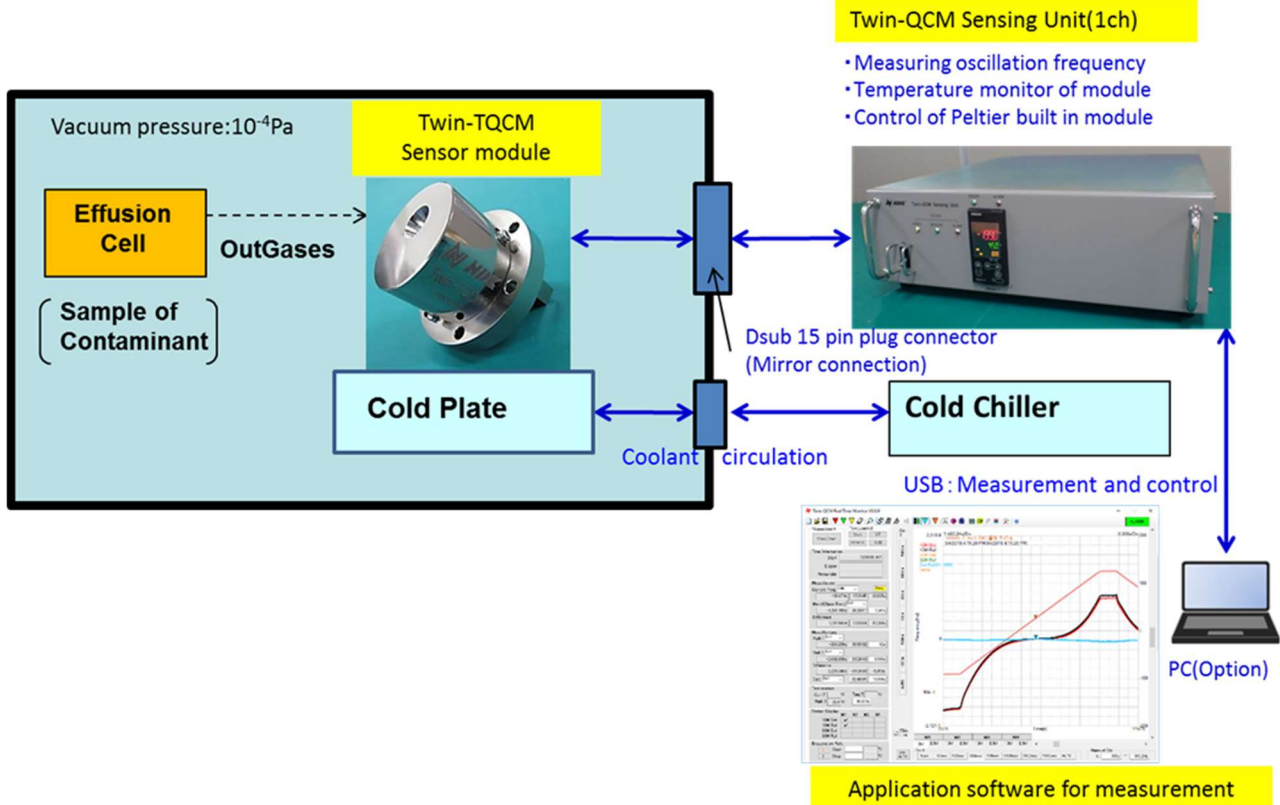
Twin-QCM Sensing Unit(1ch)

・Measuring oscillation frequency
・Temperature monitor of module
・Control of Peltier built in module

Vacuum pressure:$10^{-4}$Pa

Twin-TQCM Sensor module

Effusion Cell

OutGases

Sample of Contaminant

Dsub 15 pin plug connector (Mirror connection)

Cold Plate

Cold Chiller

Coolant circulation

USB : Measurement and control

PC(Option)

Application software for measurement